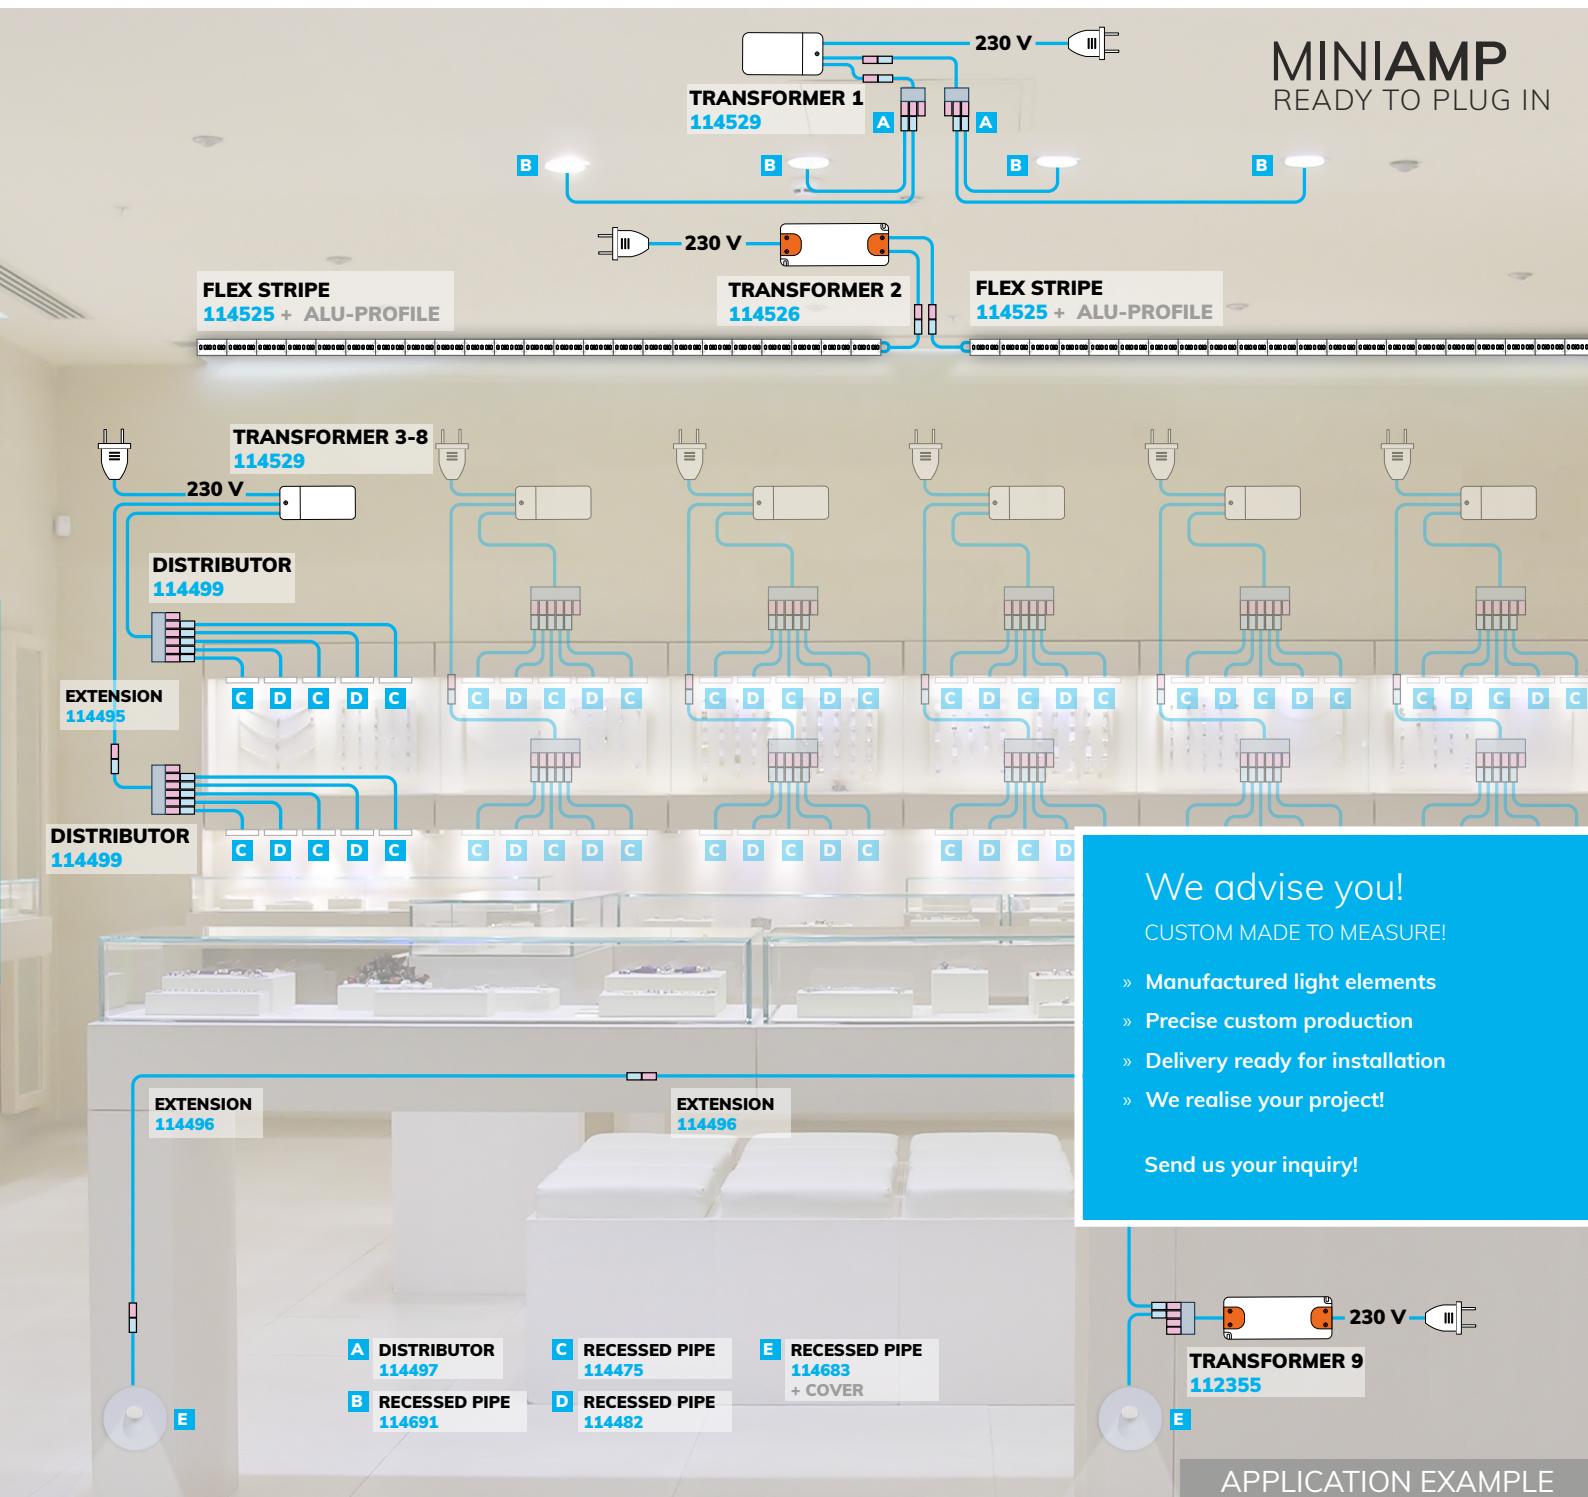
230 V

TRANSFORMER 1
114529

A A

MINIAMP
READY TO PLUG IN

B B B B

230 V

FLEX STRIPE
114525 + ALU-PROFILE

TRANSFORMER 2
114526

FLEX STRIPE
114525 + ALU-PROFILE

TRANSFORMER 3-8
114529

230 V

DISTRIBUTOR
114499

EXTENSION
114495

C D C D C

C D C D C

C D C D C

C D C D C

C D C D C

C D C D C

DISTRIBUTOR
114499

C D C D C

C D C D C

C D C D C

C D C D

We advise you!
CUSTOM MADE TO MEASURE!

» Manufactured light elements
» Precise custom production
» Delivery ready for installation
» We realise your project!

Send us your inquiry!

EXTENSION
114496

EXTENSION
114496

230 V

TRANSFORMER 9
112355

A DISTRIBUTOR
114497

B RECESSED PIPE
114691

C RECESSED PIPE
114475

D RECESSED PIPE
114482

E RECESSED PIPE
114683
+ COVER

E

E

APPLICATION EXAMPLE